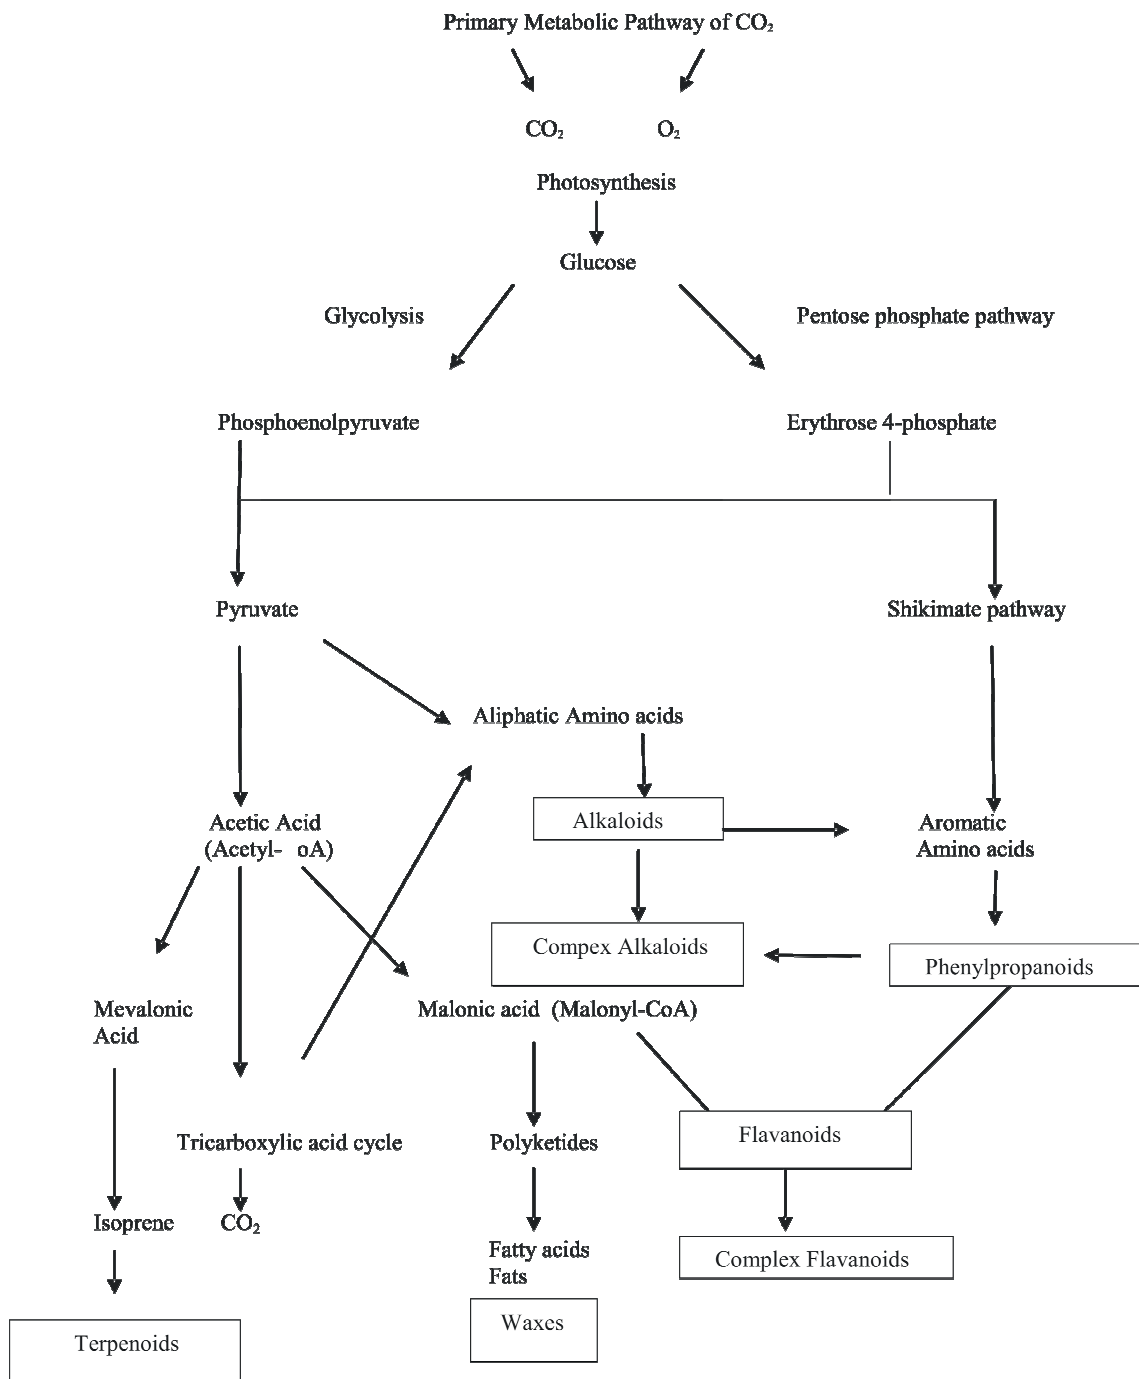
Primary Metabolic Pathway of $CO_2$

$CO_2$ $O_2$

Photosynthesis

Glucose

Glycolysis

Pentose phosphate pathway

Phosphoenolpyruvate

Erythrose 4-phosphate

Pyruvate

Shikimate pathway

Aliphatic Amino acids

Acetic Acid (Acetyl- oA)

Alkaloids

Aromatic Amino acids

Compex Alkaloids

Phenylpropanoids

Mevalonic Acid

Malonic acid (Malonyl-CoA)

Tricarboxylic acid cycle

Polyketides

Flavanoids

Isoprene

$CO_2$

Fatty acids Fats

Complex Flavanoids

Waxes

Terpenoids